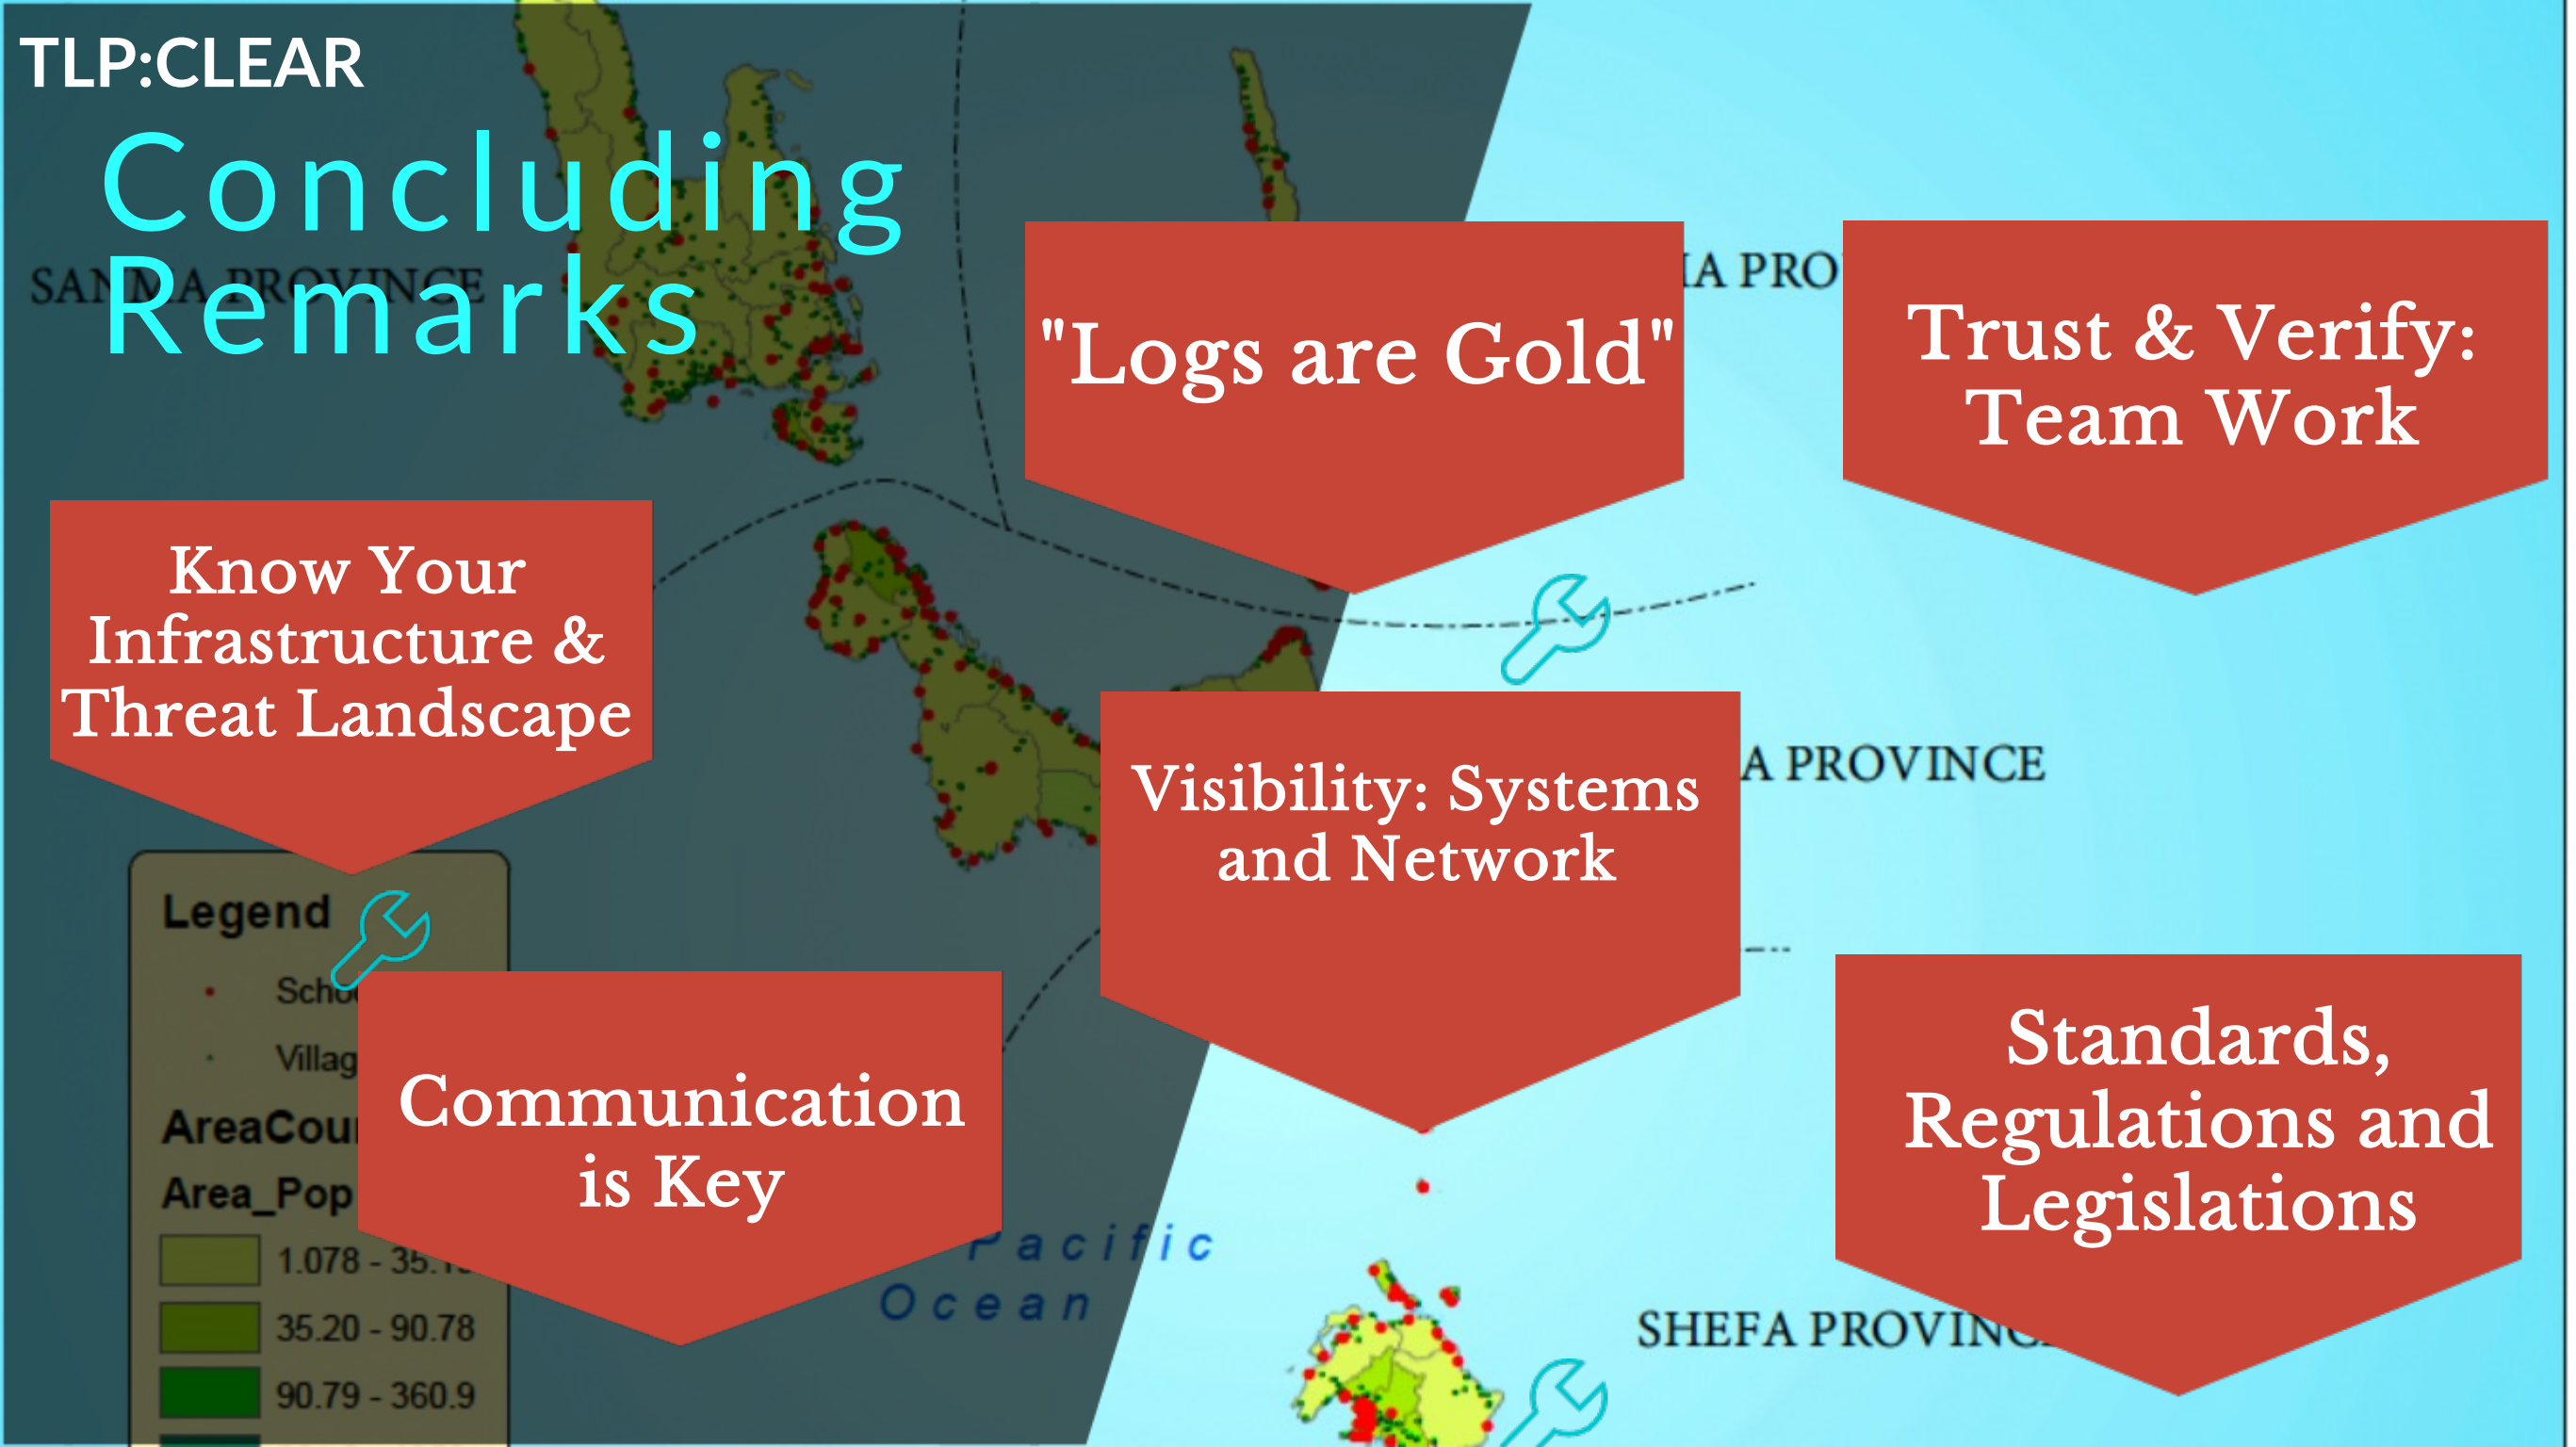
TLP:CLEAR

Concluding Remarks

SANMA PROVINCE

"Logs are Gold"

IA PRO

Trust & Verify: Team Work

Know Your Infrastructure & Threat Landscape

Visibility: Systems and Network

A PROVINCE

Legend

Scho

Villag

AreaCou

Area_Pop

1.078 - 35.

35.20 - 90.78

90.79 - 360.9

Communication is Key

Pacific Ocean

Standards, Regulations and Legislations

SHEFA PROVIN